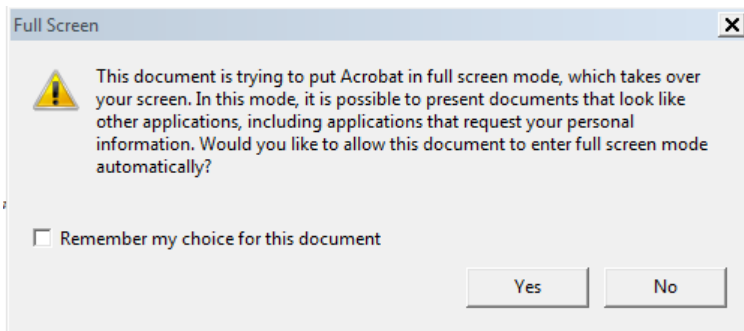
Full Screen

This document is trying to put Acrobat in full screen mode, which takes over your screen. In this mode, it is possible to present documents that look like other applications, including applications that request your personal information. Would you like to allow this document to enter full screen mode automatically?

Remember my choice for this document

Yes

No